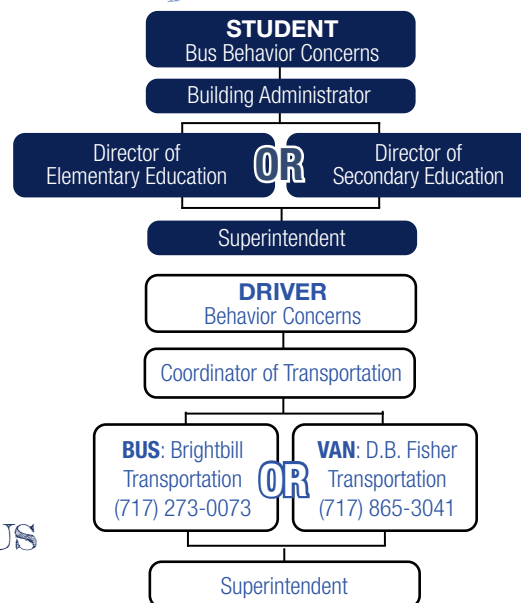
STUDENT
Bus Behavior Concerns

Building Administrator

Director of Elementary Education

OR

Director of Secondary Education

Superintendent

DRIVER
Behavior Concerns

Coordinator of Transportation

BUS: Brightbill Transportation (717) 273-0073

OR

VAN: D.B. Fisher Transportation (717) 865-3041

US

Superintendent